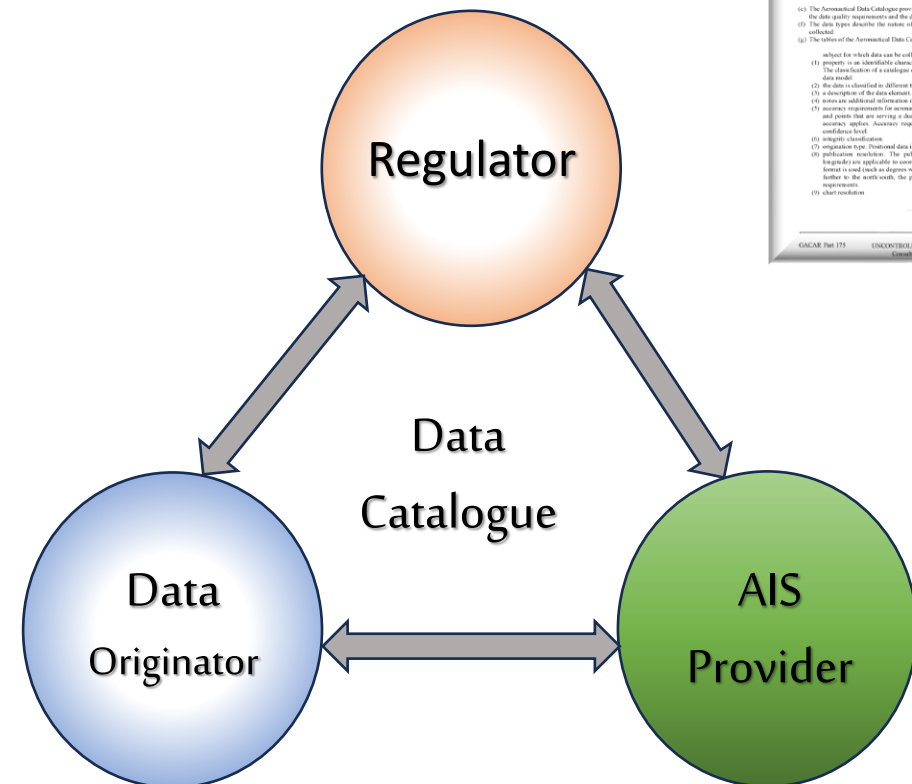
(e) The Aeronautical Data Catalogue prov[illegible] the data quality requirements and the d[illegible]
(f) The data types describe the nature o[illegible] collected.
(g) The tables of the Aeronautical Data Ca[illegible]

subject for which data can be coll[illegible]
(1) property is an identifiable chara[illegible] The classification of a catalogue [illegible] data model.
(2) the data is classified in different t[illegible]
(3) a description of the data element.
(4) notes are additional information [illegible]
(5) accuracy requirements for aeronau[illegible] and points that are serving a du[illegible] accuracy applies. Accuracy requ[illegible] confidence level.
(6) integrity classification.
(7) origination type. Positional data i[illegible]
(8) publication resolution. The pub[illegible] longitude) are applicable to coor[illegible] format is used (such as degrees w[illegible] further to the north/south, the p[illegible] requirements.
(9) chart resolution.

GACAR Part 175 UNCONTROLL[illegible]
Consult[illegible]

Regulator

Data Catalogue

Data Originator

AIS Provider